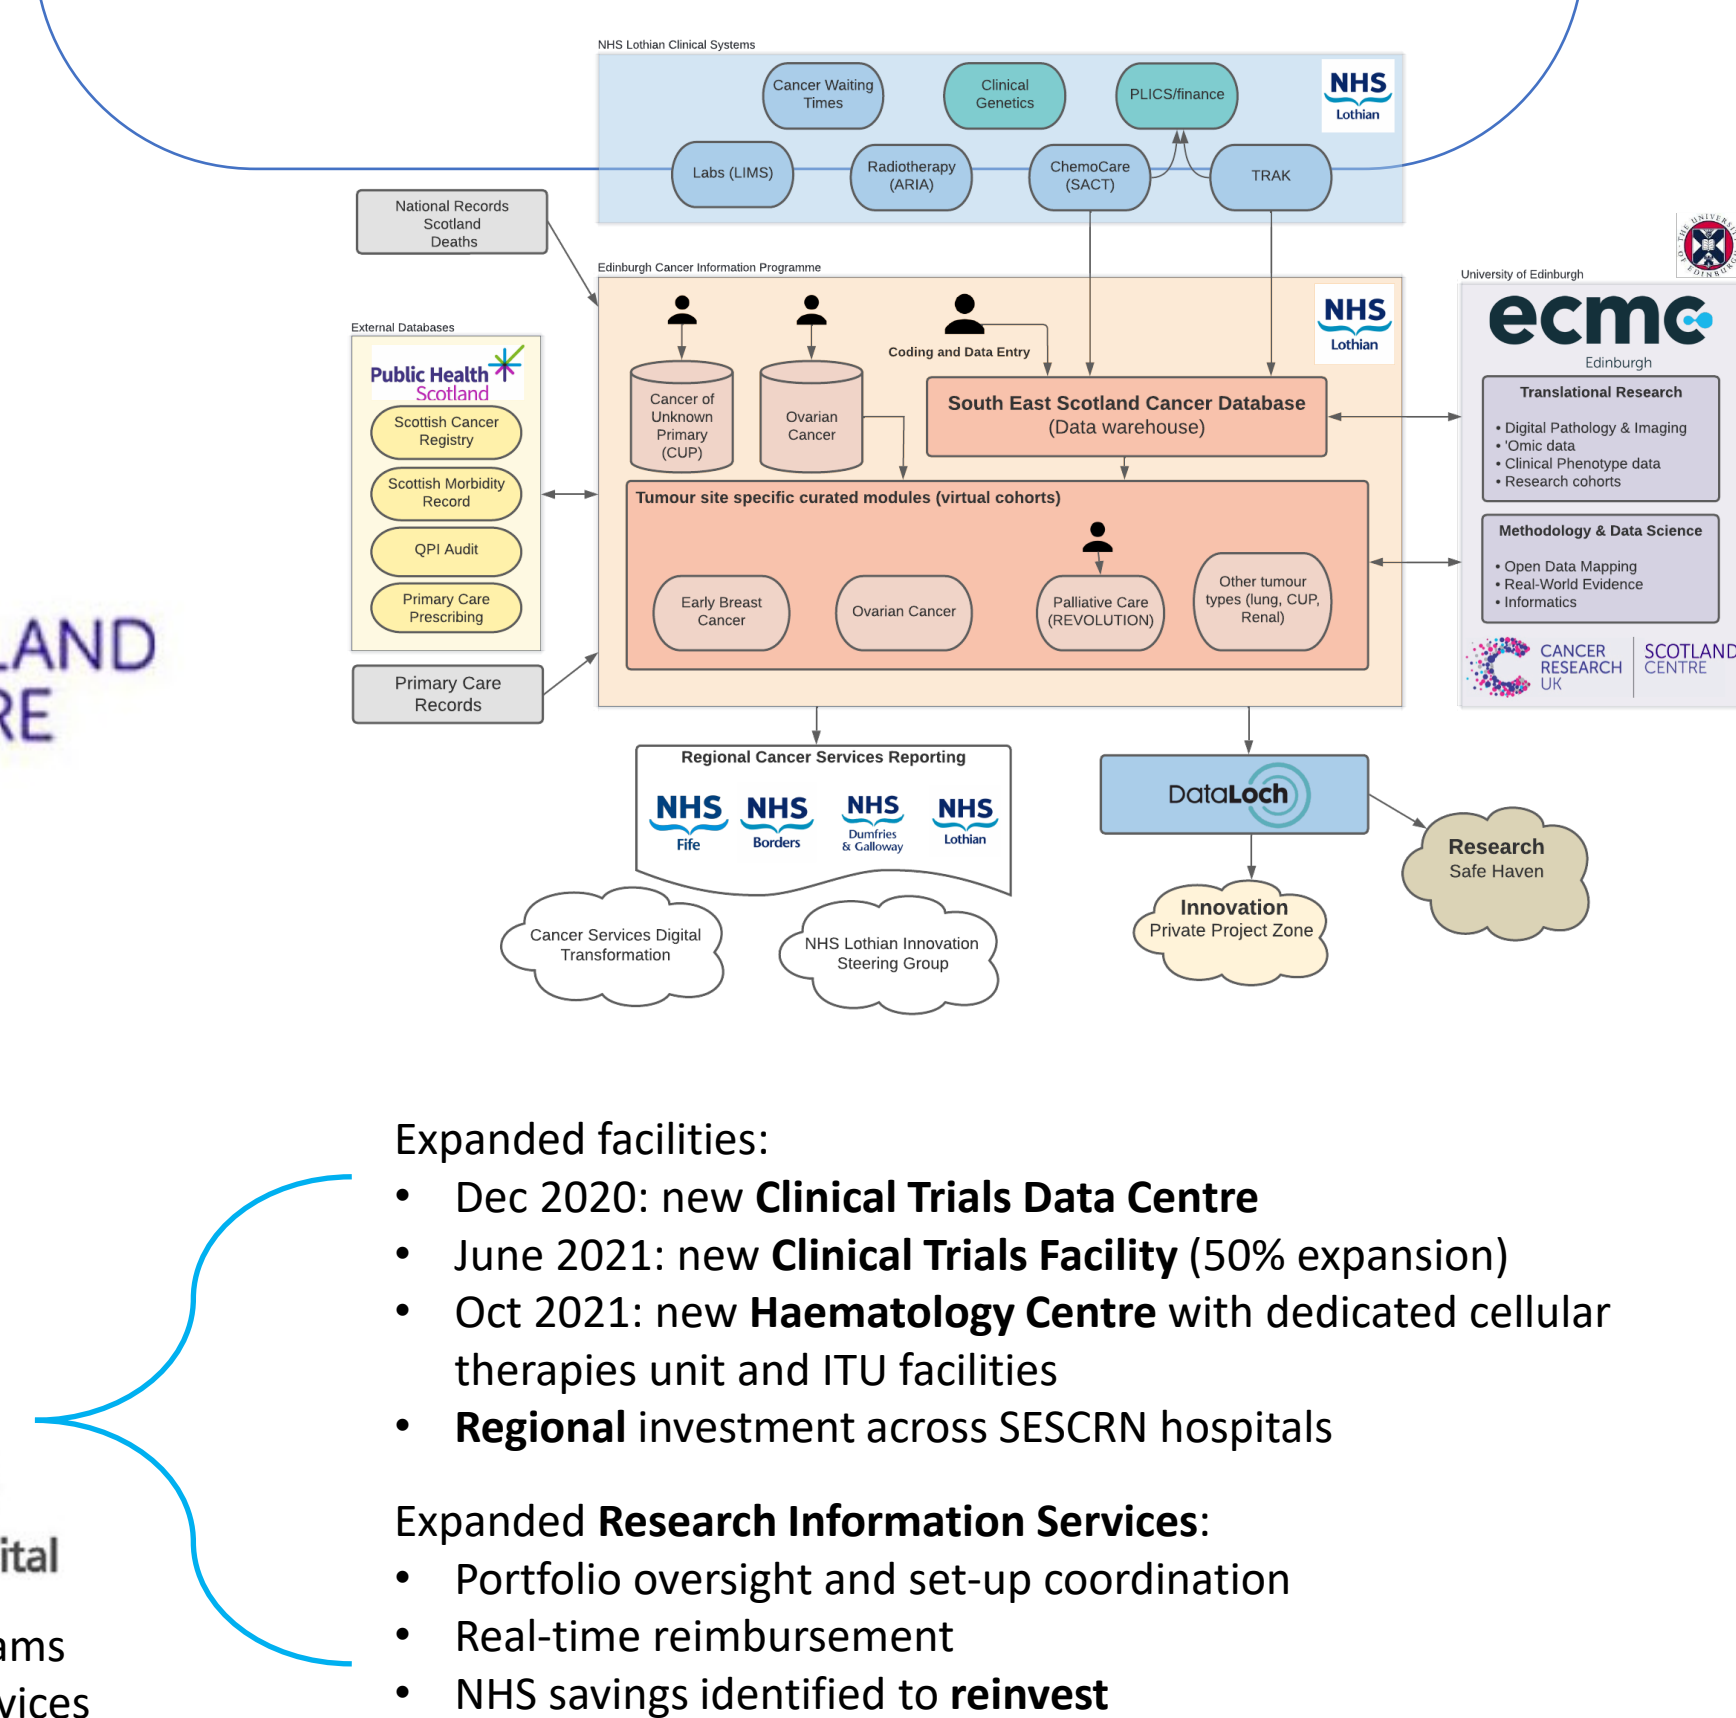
NHS Lothian Clinical Systems

Cancer Waiting Times

Clinical Genetics

PLICS/finance

NHS Lothian

Labs (LIMS)

Radiotherapy (ARIA)

ChemoCare (SACT)

TRAK

National Records Scotland Deaths

Edinburgh Cancer Information Programme

University of Edinburgh

External Databases

Public Health Scotland

Scottish Cancer Registry

Scottish Morbidity Record

QPI Audit

Primary Care Prescribing

Primary Care Records

Coding and Data Entry

NHS Lothian

Cancer of Unknown Primary (CUP)

Ovarian Cancer

South East Scotland Cancer Database (Data warehouse)

Tumour site specific curated modules (virtual cohorts)

Early Breast Cancer

Ovarian Cancer

Palliative Care (REVOLUTION)

Other tumour types (lung, CUP, Renal)

ecmc Edinburgh

Translational Research

• Digital Pathology & Imaging
• 'Omic data
• Clinical Phenotype data
• Research cohorts

Methodology & Data Science

• Open Data Mapping
• Real-World Evidence
• Informatics

CANCER RESEARCH UK | SCOTLAND CENTRE

LAND
RE

Regional Cancer Services Reporting

NHS Fife

NHS Borders

NHS Dumfries & Galloway

NHS Lothian

DataLoch

Research Safe Haven

Innovation Private Project Zone

Cancer Services Digital Transformation

NHS Lothian Innovation Steering Group

Expanded facilities:
• Dec 2020: new **Clinical Trials Data Centre**
• June 2021: new **Clinical Trials Facility** (50% expansion)
• Oct 2021: new **Haematology Centre** with dedicated cellular therapies unit and ITU facilities
• **Regional** investment across SESCRN hospitals

Expanded **Research Information Services**:
• Portfolio oversight and set-up coordination
• Real-time reimbursement
• NHS savings identified to **reinvest**

ital
ams
vices